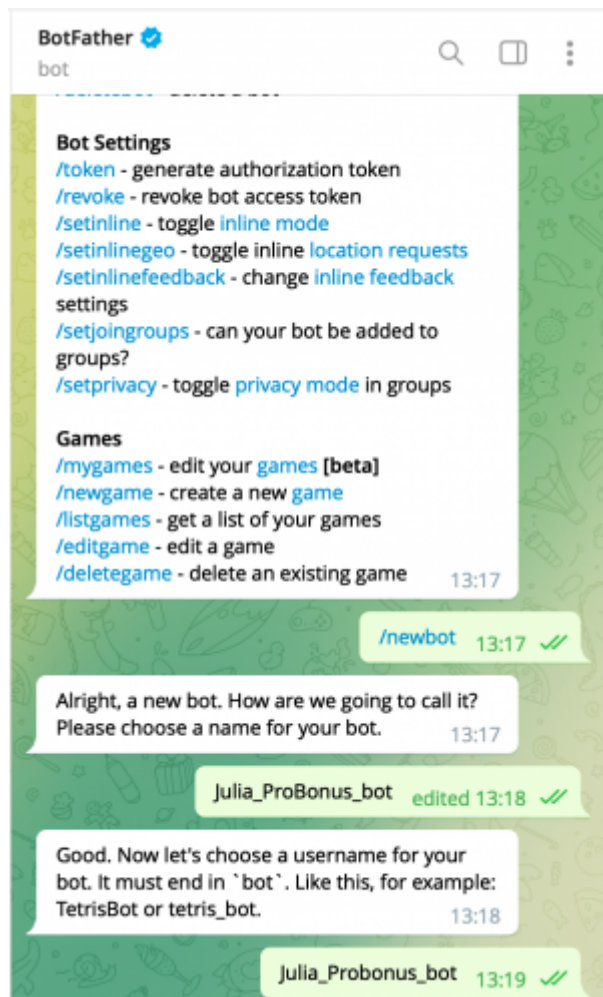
BotFather
bot

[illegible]

Bot Settings
/token - generate authorization token
/revoke - revoke bot access token
/setinline - toggle inline mode
/setinlinegeo - toggle inline location requests
/setinlinefeedback - change inline feedback settings
/setjoingroups - can your bot be added to groups?
/setprivacy - toggle privacy mode in groups

Games
/mygames - edit your games [beta]
/newgame - create a new game
/listgames - get a list of your games
/editgame - edit a game
/deletegame - delete an existing game 13:17

/newbot 13:17

Alright, a new bot. How are we going to call it? Please choose a name for your bot. 13:17

Julia_ProBonus_bot edited 13:18

Good. Now let's choose a username for your bot. It must end in `bot`. Like this, for example: TetrisBot or tetris_bot. 13:18

Julia_Probonus_bot 13:19